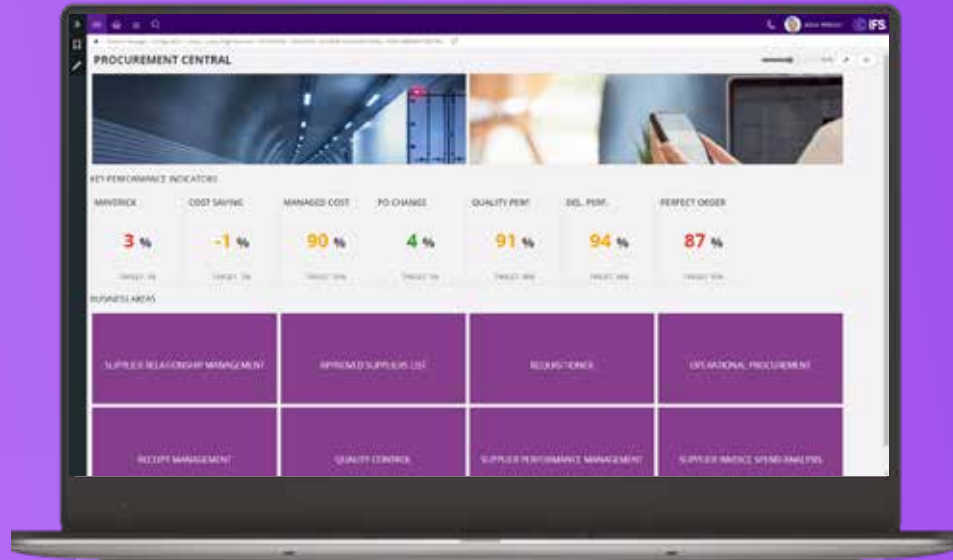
IFS

PROCUREMENT CENTRAL

KEY PERFORMANCE INDICATORS

MAVERICK
3 %
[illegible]

COST SAVING
-1 %
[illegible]

MANAGED COST
90 %
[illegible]

PO CHANGE
4 %
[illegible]

QUALITY PERF.
91 %
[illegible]

DEL. PERF.
94 %
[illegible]

PERFECT ORDER
87 %
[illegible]

BUSINESS AREAS

SUPPLIER RELATIONSHIP MANAGEMENT

APPROVED SUPPLIERS LIST

REQUISITIONER

OPERATIONAL PROCUREMENT

RECEIPT MANAGEMENT

QUALITY CONTROL

SUPPLIER PERFORMANCE MANAGEMENT

SUPPLIER INVOICE SPEND ANALYSIS